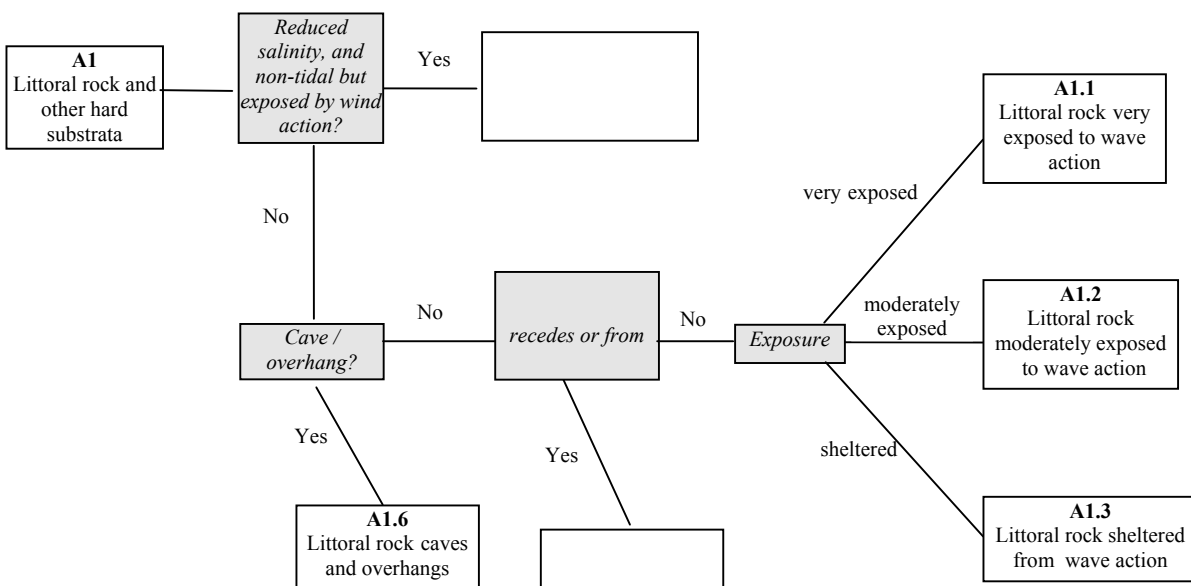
**A1**
Littoral rock and other hard substrata

*Reduced salinity, and non-tidal but exposed by wind action?*

Yes

No

*Cave / overhang?*

No

*recedes or from*

No

*Exposure*

Yes

**A1.6**
Littoral rock caves and overhangs

Yes

very exposed

**A1.1**
Littoral rock very exposed to wave action

moderately exposed

**A1.2**
Littoral rock moderately exposed to wave action

sheltered

**A1.3**
Littoral rock sheltered from wave action